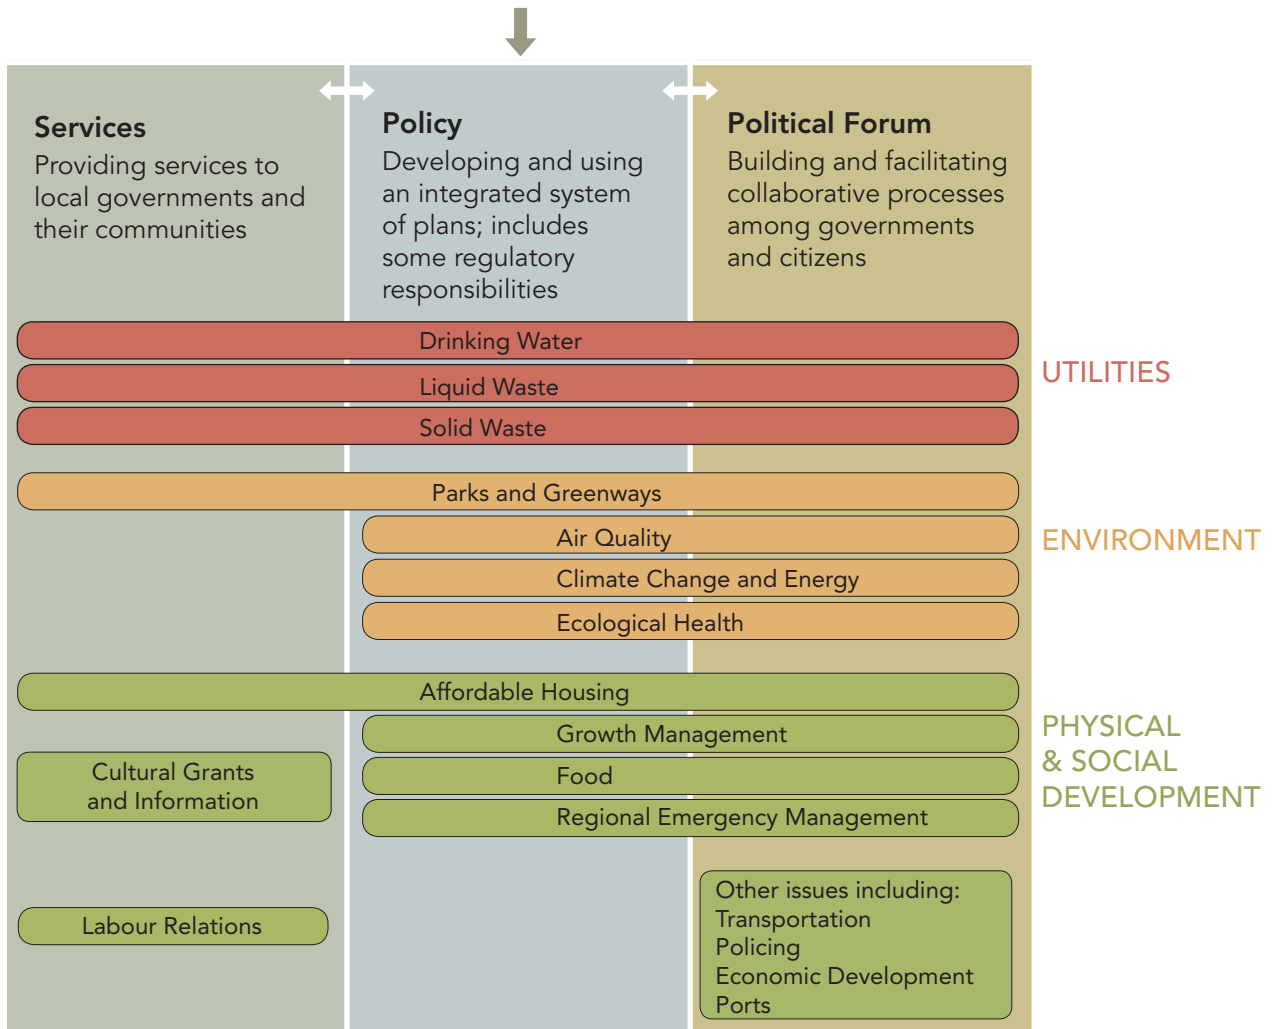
Services
Providing services to local governments and their communities

Policy
Developing and using an integrated system of plans; includes some regulatory responsibilities

Political Forum
Building and facilitating collaborative processes among governments and citizens

Drinking Water
Liquid Waste
Solid Waste

UTILITIES

Parks and Greenways
Air Quality
Climate Change and Energy
Ecological Health

ENVIRONMENT

Affordable Housing
Growth Management
Cultural Grants and Information
Food
Regional Emergency Management

PHYSICAL & SOCIAL DEVELOPMENT

Labour Relations

Other issues including:
Transportation
Policing
Economic Development
Ports